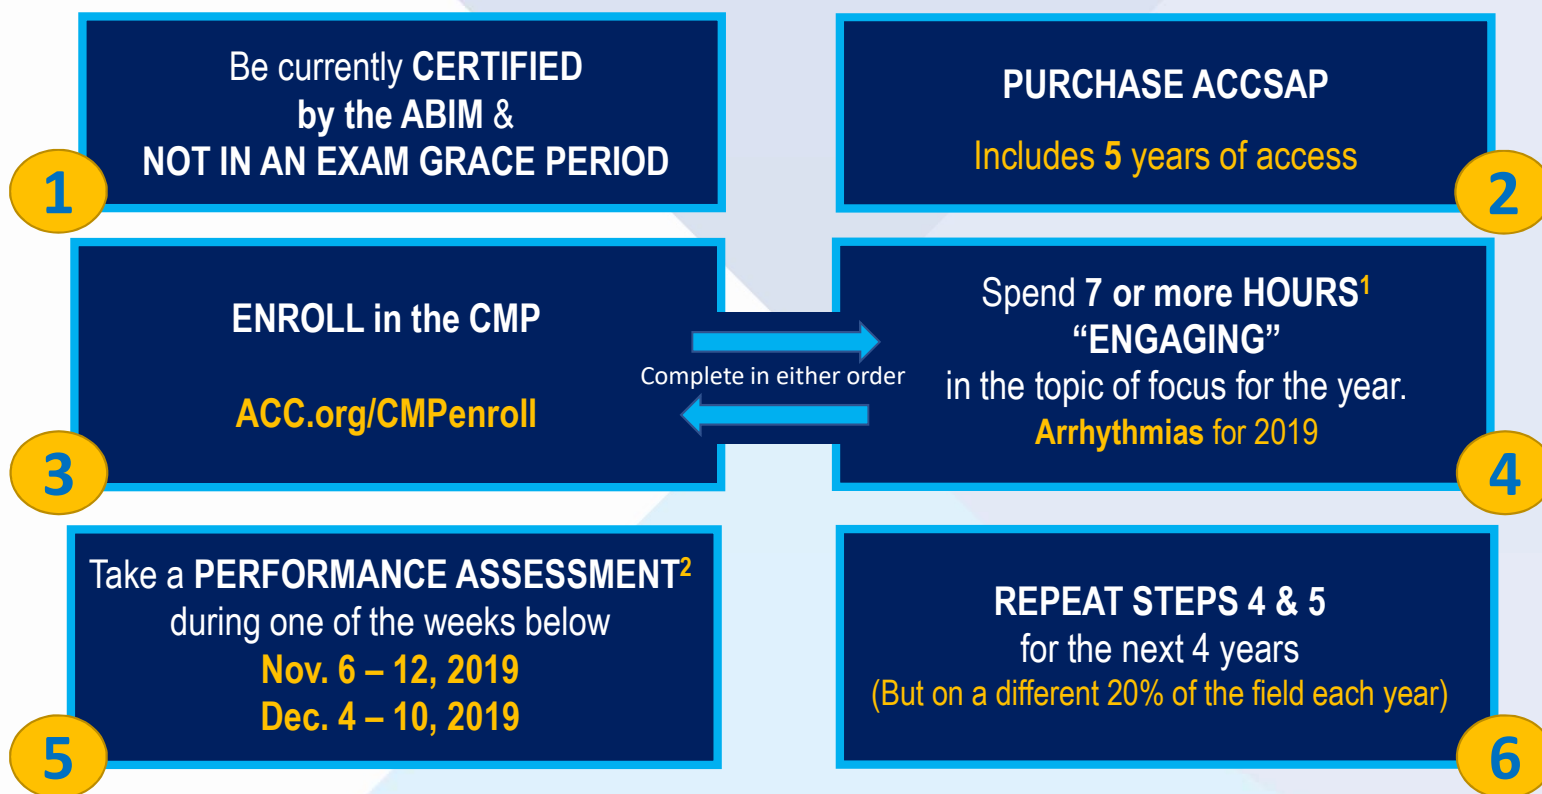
Be currently CERTIFIED by the ABIM & NOT IN AN EXAM GRACE PERIOD

1

PURCHASE ACCSAP

Includes 5 years of access

2

ENROLL in the CMP

ACC.org/CMPenroll

3

Complete in either order

Spend 7 or more HOURS$^1$ “ENGAGING” in the topic of focus for the year. Arrhythmias for 2019

4

Take a PERFORMANCE ASSESSMENT$^2$ during one of the weeks below
Nov. 6 – 12, 2019
Dec. 4 – 10, 2019

5

REPEAT STEPS 4 & 5 for the next 4 years
(But on a different 20% of the field each year)

6